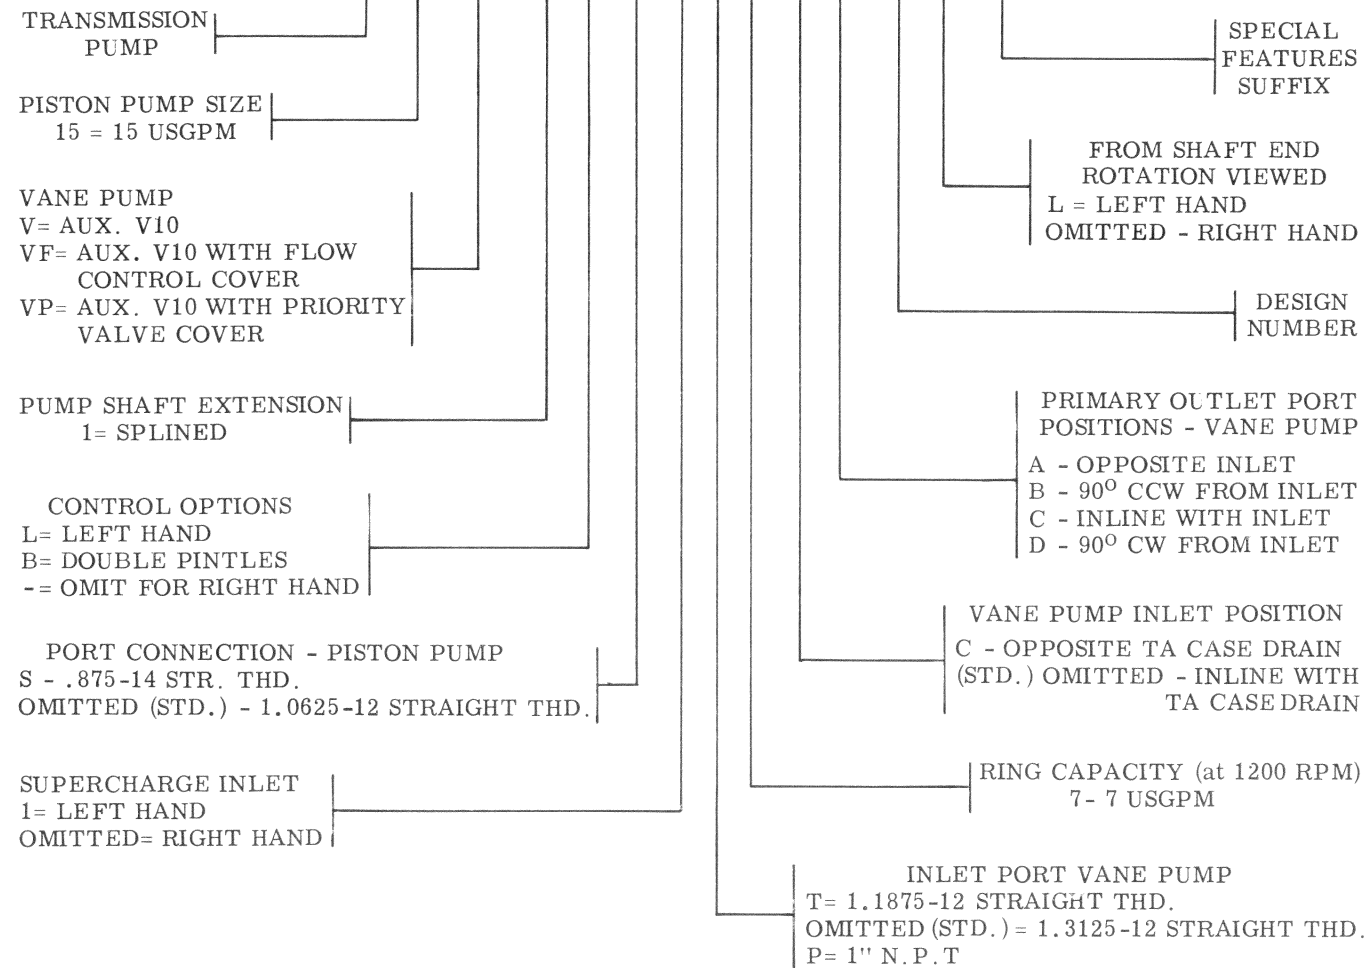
TRANSMISSION PUMP

PISTON PUMP SIZE
15 = 15 USGPM

VANE PUMP
V= AUX. V10
VF= AUX. V10 WITH FLOW CONTROL COVER
VP= AUX. V10 WITH PRIORITY VALVE COVER

PUMP SHAFT EXTENSION
1= SPLINED

CONTROL OPTIONS
L= LEFT HAND
B= DOUBLE PINTLES
-= OMIT FOR RIGHT HAND

PORT CONNECTION - PISTON PUMP
S - .875-14 STR. THD.
OMITTED (STD.) - 1.0625-12 STRAIGHT THD.

SUPERCHARGE INLET
1= LEFT HAND
OMITTED= RIGHT HAND

SPECIAL FEATURES SUFFIX

FROM SHAFT END ROTATION VIEWED
L = LEFT HAND
OMITTED - RIGHT HAND

DESIGN NUMBER

PRIMARY OUTLET PORT POSITIONS - VANE PUMP
A - OPPOSITE INLET
B - 90$^{O}$ CCW FROM INLET
C - INLINE WITH INLET
D - 90$^{O}$ CW FROM INLET

VANE PUMP INLET POSITION
C - OPPOSITE TA CASE DRAIN
(STD.) OMITTED - INLINE WITH TA CASE DRAIN

RING CAPACITY (at 1200 RPM)
7- 7 USGPM

INLET PORT VANE PUMP
T= 1.1875-12 STRAIGHT THD.
OMITTED (STD.) = 1.3125-12 STRAIGHT THD.
P= 1" N.P.T